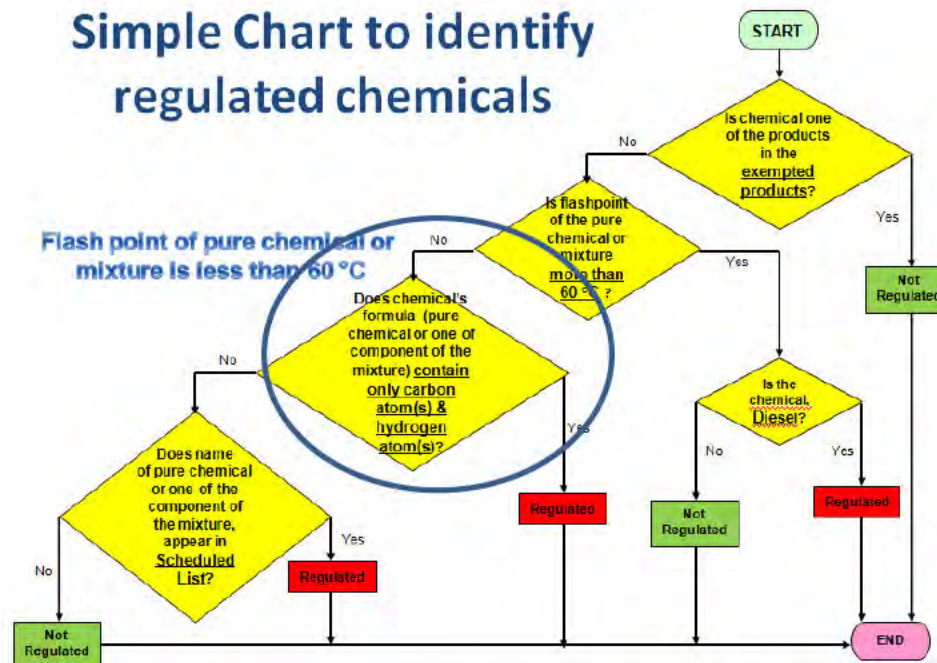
Simple Chart to identify regulated chemicals

START

Is chemical one of the products in the exempted products?

No

Yes

Not Regulated

Is flashpoint of the pure chemical or mixture more than 60 °C ?

No

Yes

Flash point of pure chemical or mixture is less than 60 °C

Does chemical's formula (pure chemical or one of component of the mixture) contain only carbon atom(s) & hydrogen atom(s)?

No

Yes

Regulated

Is the chemical Diesel?

No

Yes

Not Regulated

Regulated

Does name of pure chemical or one of the component of the mixture, appear in Scheduled List?

No

Yes

Regulated

Not Regulated

END